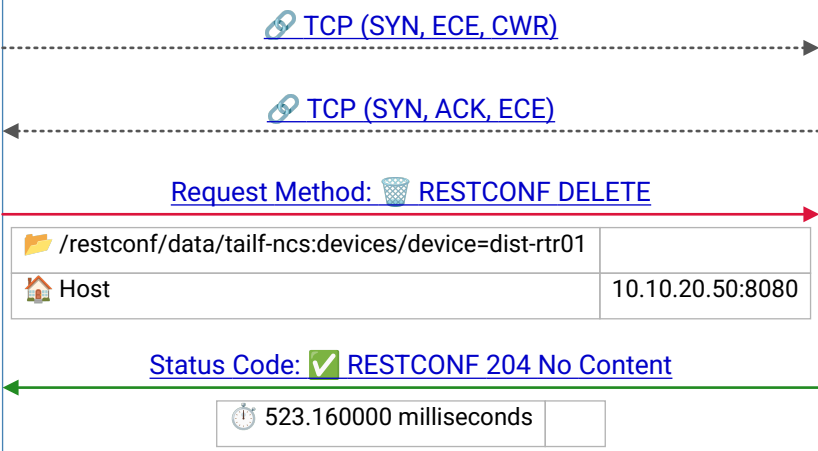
🔗 TCP (SYN, ECE, CWR)

🔗 TCP (SYN, ACK, ECE)

Request Method: 🗑️ RESTCONF DELETE

| 📂 /restconf/data/tailf-ncs:devices/device=dist-rtr01 | |
|---|---|
| 🏠 Host | 10.10.20.50:8080 |

Status Code: ✅ RESTCONF 204 No Content

| ⏱️ 523.160000 milliseconds | |
|---|---|